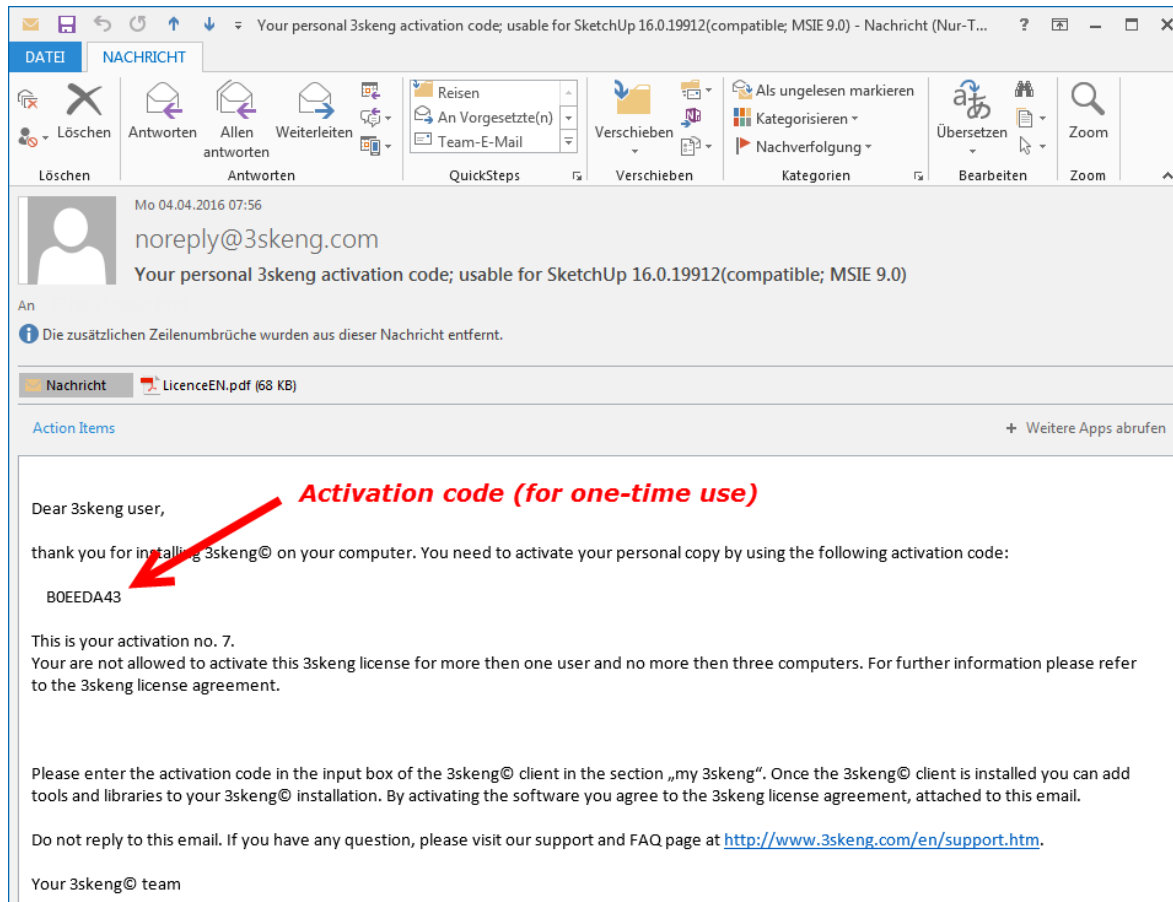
Your personal 3skeng activation code; usable for SketchUp 16.0.19912(compatible; MSIE 9.0) - Nachricht (Nur-T...

?

DATEI NACHRICHT

Löschen

Antworten Allen antworten Weiterleiten

Reisen
An Vorgesetzte(n)
Team-E-Mail

Verschieben

Als ungelesen markieren
Kategorisieren
Nachverfolgung

Übersetzen

Zoom

Löschen Antworten QuickSteps Verschieben Kategorien Bearbeiten Zoom

Mo 04.04.2016 07:56

noreply@3skeng.com

Your personal 3skeng activation code; usable for SketchUp 16.0.19912(compatible; MSIE 9.0)

An

Die zusätzlichen Zeilenumbrüche wurden aus dieser Nachricht entfernt.

Nachricht LicenceEN.pdf (68 KB)

Action Items

+ Weitere Apps abrufen

Activation code (for one-time use)

Dear 3skeng user,

thank you for installing 3skeng© on your computer. You need to activate your personal copy by using the following activation code:

B0EEDA43

This is your activation no. 7.
Your are not allowed to activate this 3skeng license for more then one user and no more then three computers. For further information please refer to the 3skeng license agreement.

Please enter the activation code in the input box of the 3skeng© client in the section „my 3skeng". Once the 3skeng© client is installed you can add tools and libraries to your 3skeng© installation. By activating the software you agree to the 3skeng license agreement, attached to this email.

Do not reply to this email. If you have any question, please visit our support and FAQ page at http://www.3skeng.com/en/support.htm.

Your 3skeng© team